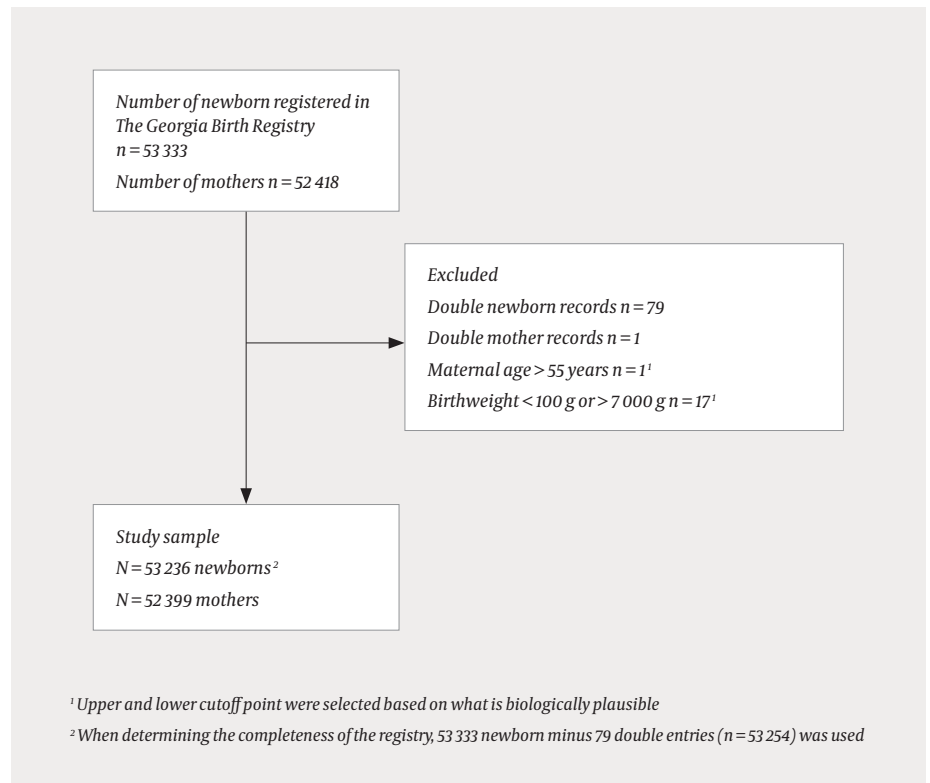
Number of newborn registered in The Georgia Birth Registry
n = 53 333

Number of mothers n = 52 418

Excluded

Double newborn records n = 79

Double mother records n = 1

Maternal age > 55 years n = 1$^1$

Birthweight < 100 g or > 7 000 g n = 17$^1$

Study sample

N = 53 236 newborns$^2$

N = 52 399 mothers

$^1$ Upper and lower cutoff point were selected based on what is biologically plausible

$^2$ When determining the completeness of the registry, 53 333 newborn minus 79 double entries (n = 53 254) was used